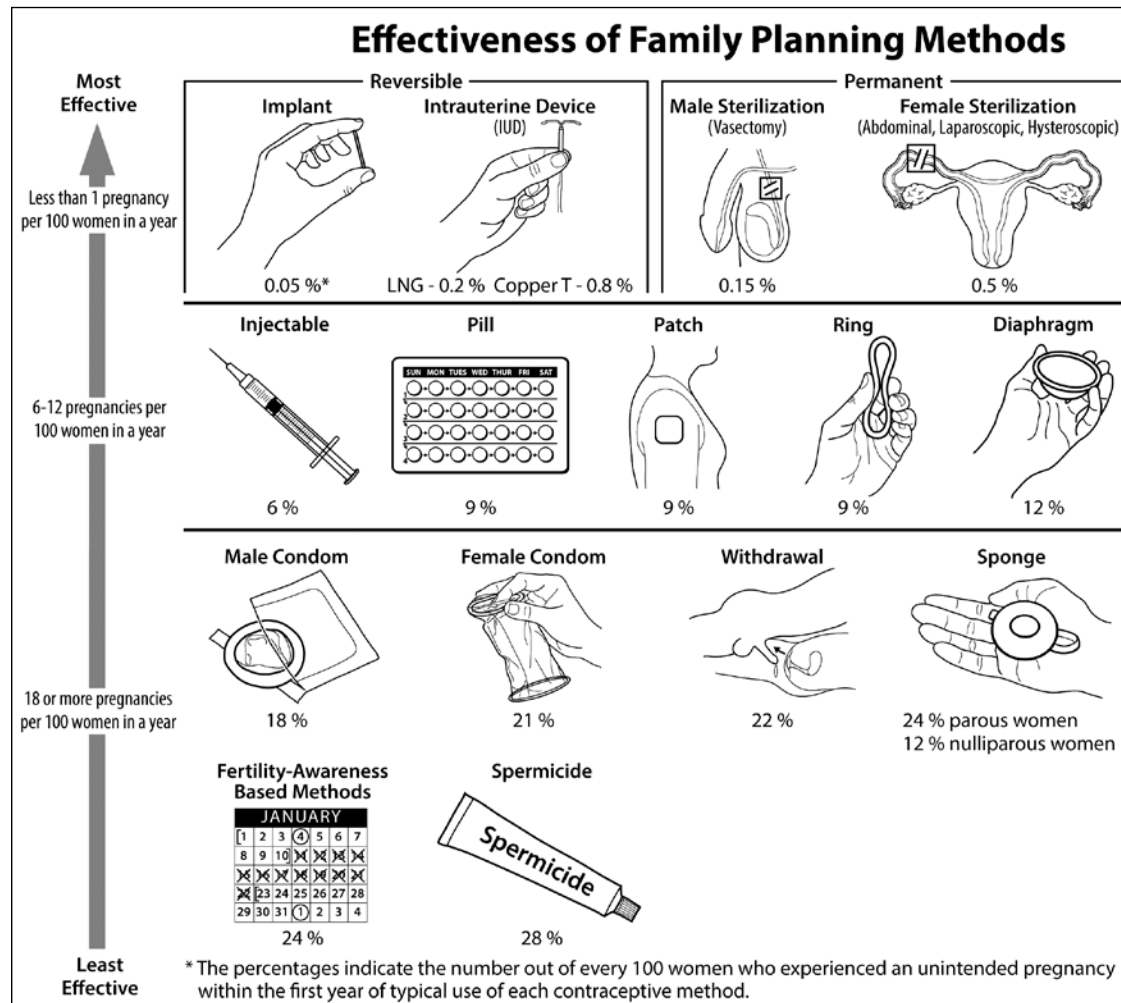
Effectiveness of Family Planning Methods

Most Effective

Less than 1 pregnancy per 100 women in a year

6-12 pregnancies per 100 women in a year

18 or more pregnancies per 100 women in a year

Least Effective

Reversible

Implant

0.05 %*

Intrauterine Device (IUD)

LNG - 0.2 % Copper T - 0.8 %

Permanent

Male Sterilization (Vasectomy)

0.15 %

Female Sterilization (Abdominal, Laparoscopic, Hysteroscopic)

0.5 %

Injectable

6 %

Pill

SUN MON TUES WED THUR FRI SAT

9 %

Patch

9 %

Ring

9 %

Diaphragm

12 %

Male Condom

18 %

Female Condom

21 %

Withdrawal

22 %

Sponge

24 % parous women
12 % nulliparous women

Fertility-Awareness Based Methods

| JANUARY | | | | | | |
|---|---|---|---|---|---|---|
| 1 | 2 | 3 | 4 | 5 | 6 | 7 |
| 8 | 9 | 10 | 11 | 12 | 13 | 14 |
| 15 | 16 | 17 | 18 | 19 | 20 | 21 |
| 22 | 23 | 24 | 25 | 26 | 27 | 28 |
| 29 | 30 | 31 | 1 | 2 | 3 | 4 |

24 %

Spermicide

Spermicide

28 %

* The percentages indicate the number out of every 100 women who experienced an unintended pregnancy within the first year of typical use of each contraceptive method.